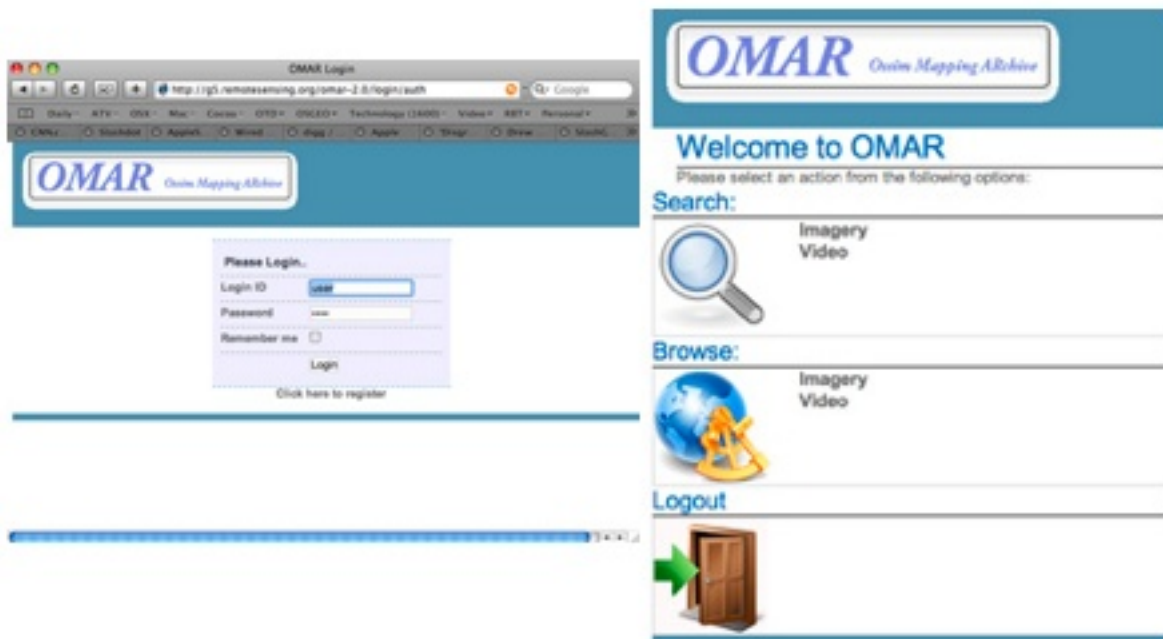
OMAR Login

http://g5.remotesensing.org/omar-2.0/login/auth

Google

Daily ATV OSX Mac Cocoa OTD OSGEO Technology (1600) Video RBT Personal

CNN Slashdot AppleI Wired digg Apple Drew

OMAR Ossim Mapping ARchive

Please Login..

Login ID user

Password ••••

Remember me

Login

Click here to register

OMAR Ossim Mapping ARchive

Welcome to OMAR

Please select an action from the following options:

Search:

Imagery
Video

Browse:

Imagery
Video

Logout